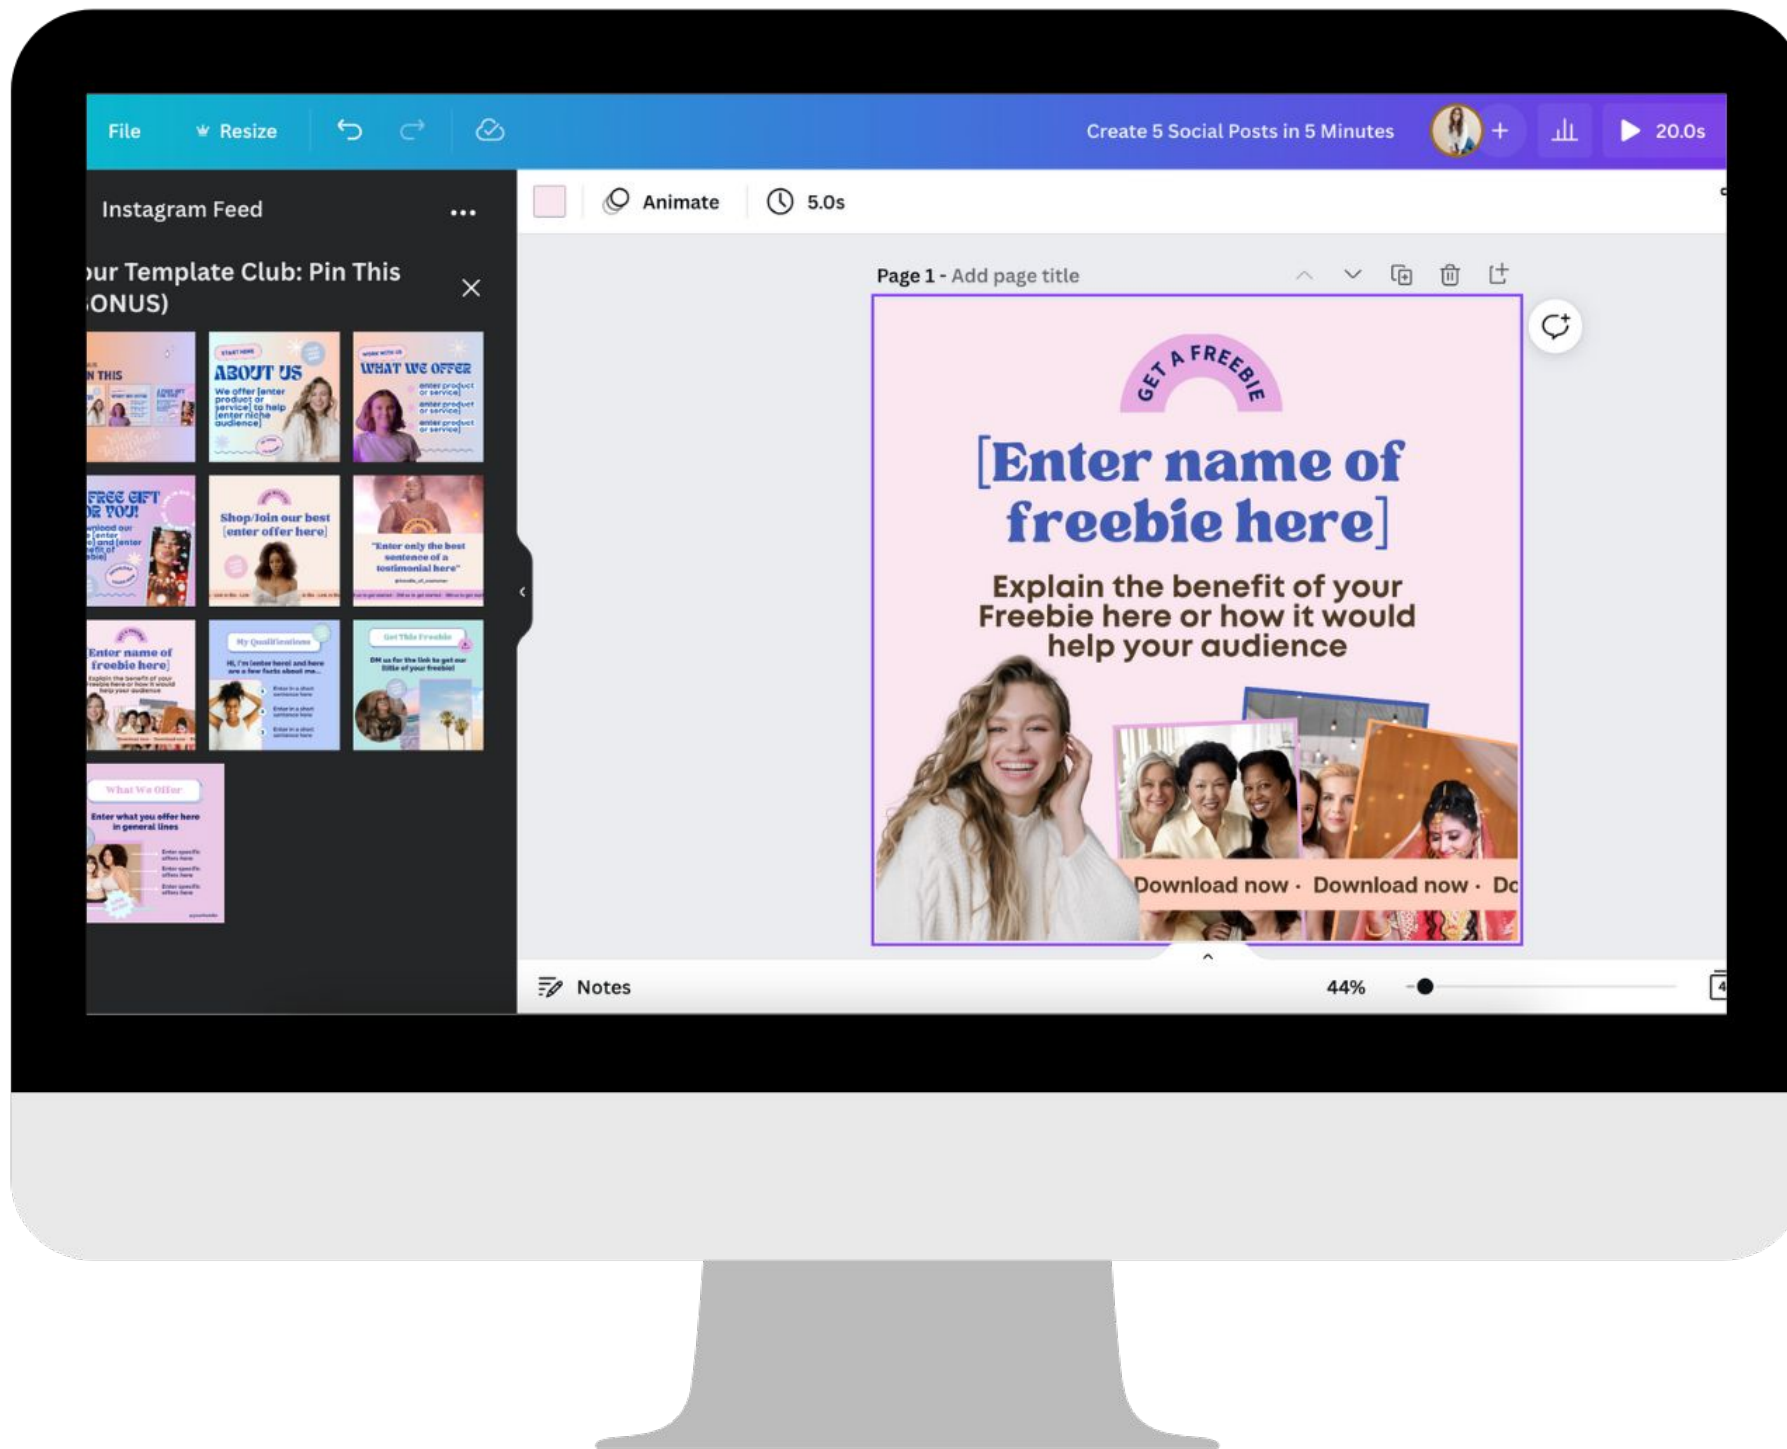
File Resize

Create 5 Social Posts in 5 Minutes

20.0s

Instagram Feed ...

ur Template Club: Pin This ONUS)

N THIS

START HERE

ABOUT US

We offer [enter product or service] to help [enter niche audience]

WORK WITH US

WHAT WE OFFER

enter product or service

enter product or service

enter product or service

FREE GIFT R YOU!

Shop/Join our best [enter offer here]

"Enter only the best sentence of a testimonial here"

Enter name of freebie here

My Qualifications

Get This Freebie

What We Offer

Enter what you offer here in general lines

Animate 5.0s

Page 1 - Add page title

GET A FREEBIE

[Enter name of freebie here]

Explain the benefit of your Freebie here or how it would help your audience

Download now · Download now · Dc

Notes 44%